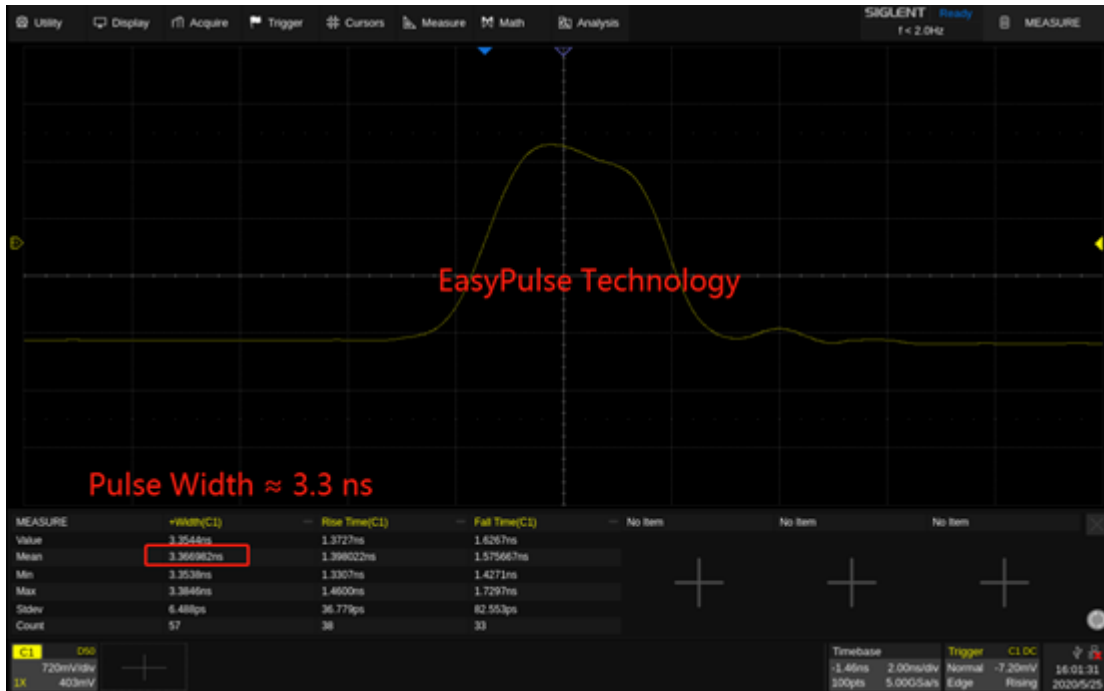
Utility Display Acquire Trigger Cursors Measure Math Analysis SIGLENT Ready f < 2.0Hz MEASURE

EasyPulse Technology

Pulse Width ≈ 3.3 ns

| MEASURE | +Width(C1) | Rise Time(C1) | Fall Time(C1) | No Item | No Item | No Item |
|---|---|---|---|---|---|---|
| Value | 3.3544ns | 1.3727ns | 1.6267ns | | | |
| Mean | 3.366982ns | 1.398022ns | 1.575667ns | | | |
| Min | 3.3538ns | 1.3307ns | 1.4271ns | | | |
| Max | 3.3846ns | 1.4600ns | 1.7297ns | | | |
| Stdev | 6.488ps | 36.779ps | 82.553ps | | | |
| Count | 57 | 38 | 33 | | | |

C1 DC50 720mV/div 1X 403mV

Timebase -1.46ns 2.00ns/div 100pts 5.00GSa/s Trigger C1 DC Normal -7.20mV Edge Rising 16:01:31 2020/5/25